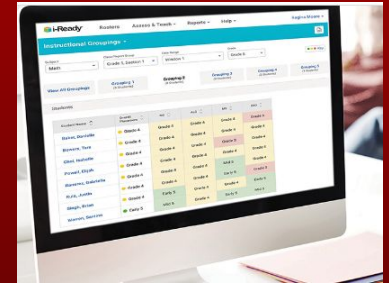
i-Ready Assess & Teach Reports Help

Instructional Groupings

Subject Math

Grade 5, Section 1

Grouping 1

Grouping 2

Grouping 3

Grouping 4

Grouping 5

View All Groupings

Students

Baker, Danielle Grade 4

Bowers, Tara Grade 4

Choi, Isabella Grade 4

Powell, Elijah Grade 4

Romero, Gabriella Grade 4

Ruiz, Austin Grade 4

Singh, Brian Grade 4

Watson, Dominic Early 5

Grade 4 Grade 4 Grade 4

Grade 4 Grade 4 Grade 4

Grade 4 Grade 4 Grade 4

Grade 4 Grade 4 Grade 4

Grade 4 Grade 4 Grade 4

Grade 4 Grade 4 Grade 4

Grade 4 Grade 4 Grade 4

Early 5 Early 5 Grade 4